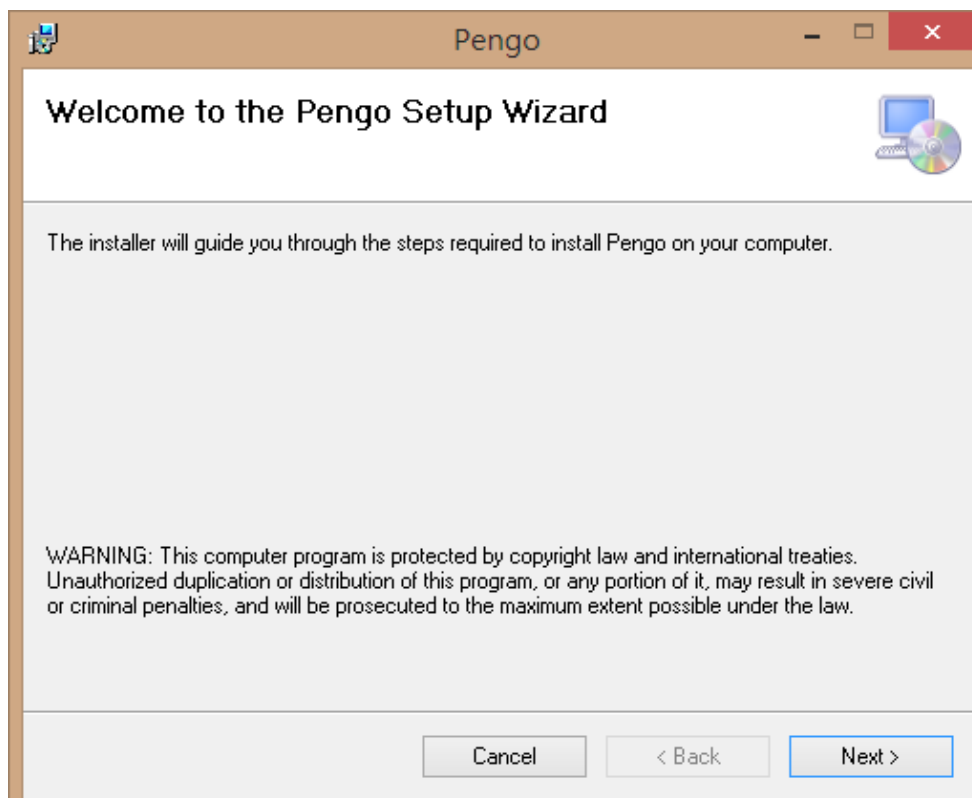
Pengo

Welcome to the Pengo Setup Wizard

The installer will guide you through the steps required to install Pengo on your computer.

WARNING: This computer program is protected by copyright law and international treaties. Unauthorized duplication or distribution of this program, or any portion of it, may result in severe civil or criminal penalties, and will be prosecuted to the maximum extent possible under the law.

Cancel
< Back
Next >